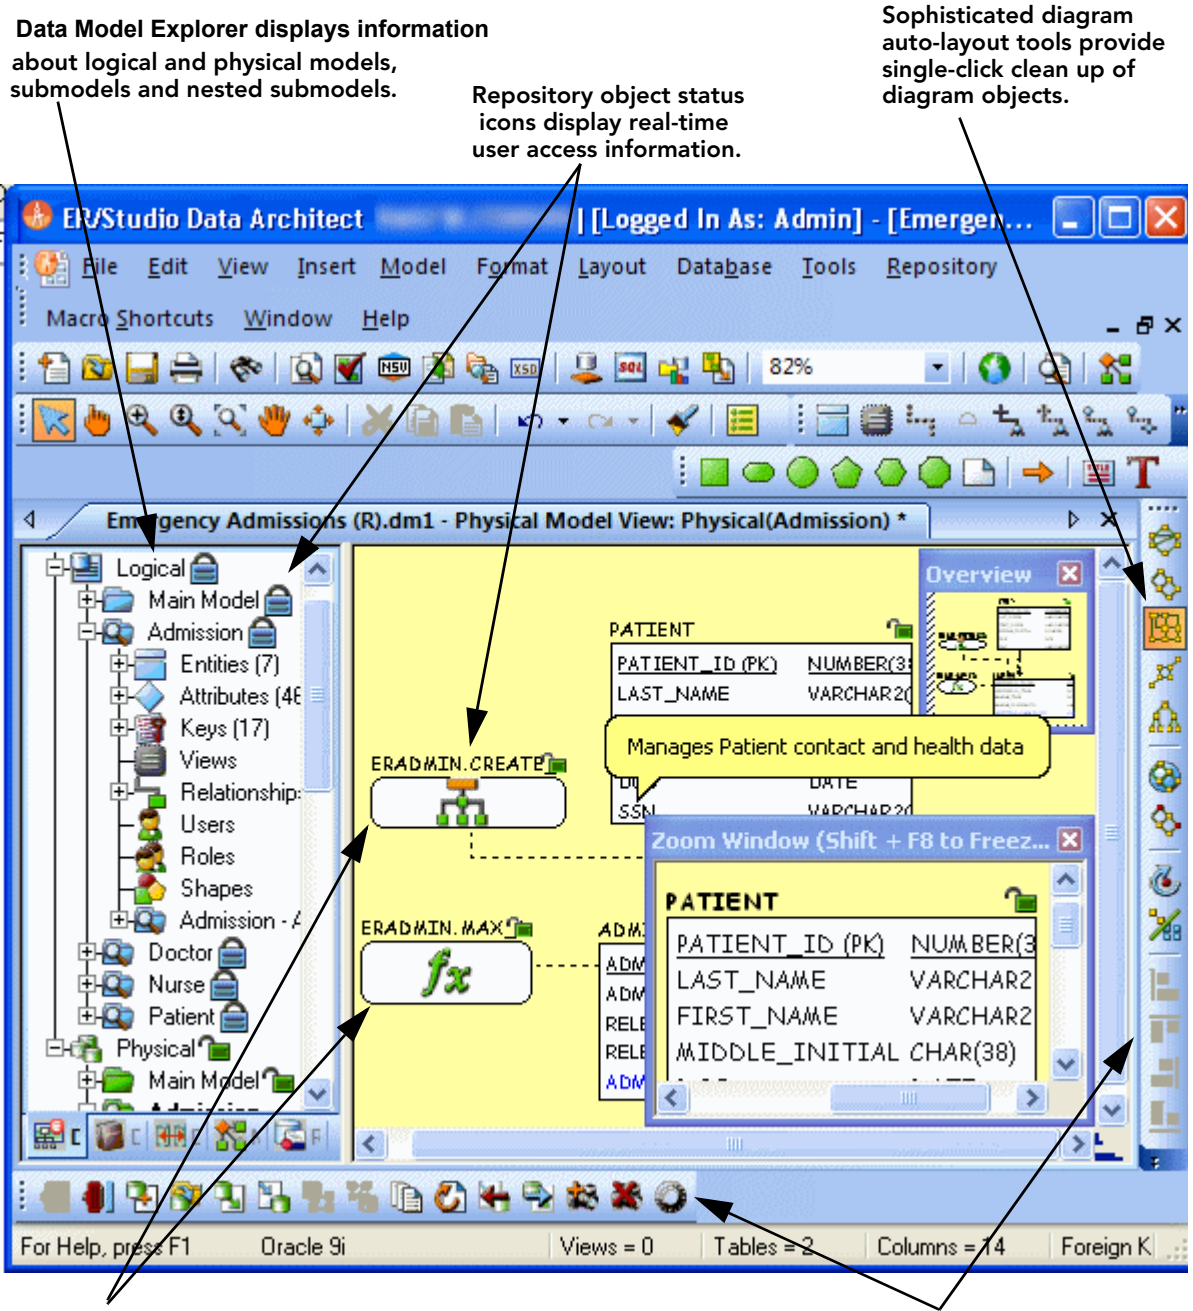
Data Model Explorer displays information about logical and physical models, submodels and nested submodels.

Repository object status icons display real-time user access information.

Sophisticated diagram auto-layout tools provide single-click clean up of diagram objects.

ER/Studio Data Architect | [Logged In As: Admin] - [Emergen...

File Edit View Insert Model Format Layout Database Tools Repository

Macro Shortcuts Window Help

82%

Emergency Admissions (R).dm1 - Physical Model View: Physical(Admission) *

Logical
Main Model
Admission
Entities (7)
Attributes (46
Keys (17)
Views
Relationship
Users
Roles
Shapes
Admission - A
Doctor
Nurse
Patient
Physical
Main Model

Overview

PATIENT
PATIENT_ID (PK) NUMBER(3
LAST_NAME VARCHAR2(

Manages Patient contact and health data

DATE
SSN VARCHAR2(

ERADMIN.CREATE

ERADMIN.MAX

ADM

Zoom Window (Shift + F8 to Freez...

PATIENT
PATIENT_ID (PK) NUMBER(3
LAST_NAME VARCHAR2
FIRST_NAME VARCHAR2
MIDDLE_INITIAL CHAR(38)

For Help, press F1 Oracle 9i Views = 0 Tables = 2 Columns = 14 Foreign K